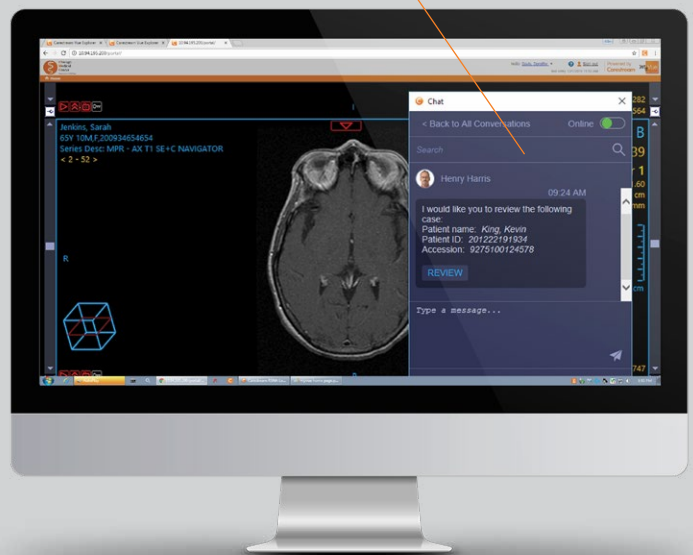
Chat

< Back to All Conversations

Online

Search

Henry Harris

09:24 AM

I would like you to review the following case:
Patient name: King, Kevin
Patient ID: 201222191934
Accession: 9275100124578

REVIEW

Type a message...

Jenkins, Sarah
63Y 10M,F,200934654654
Series Desc: MPR - AX T1 SE+C NAVIGATOR
< 2 - 52 >

R

Powered by Conexiom